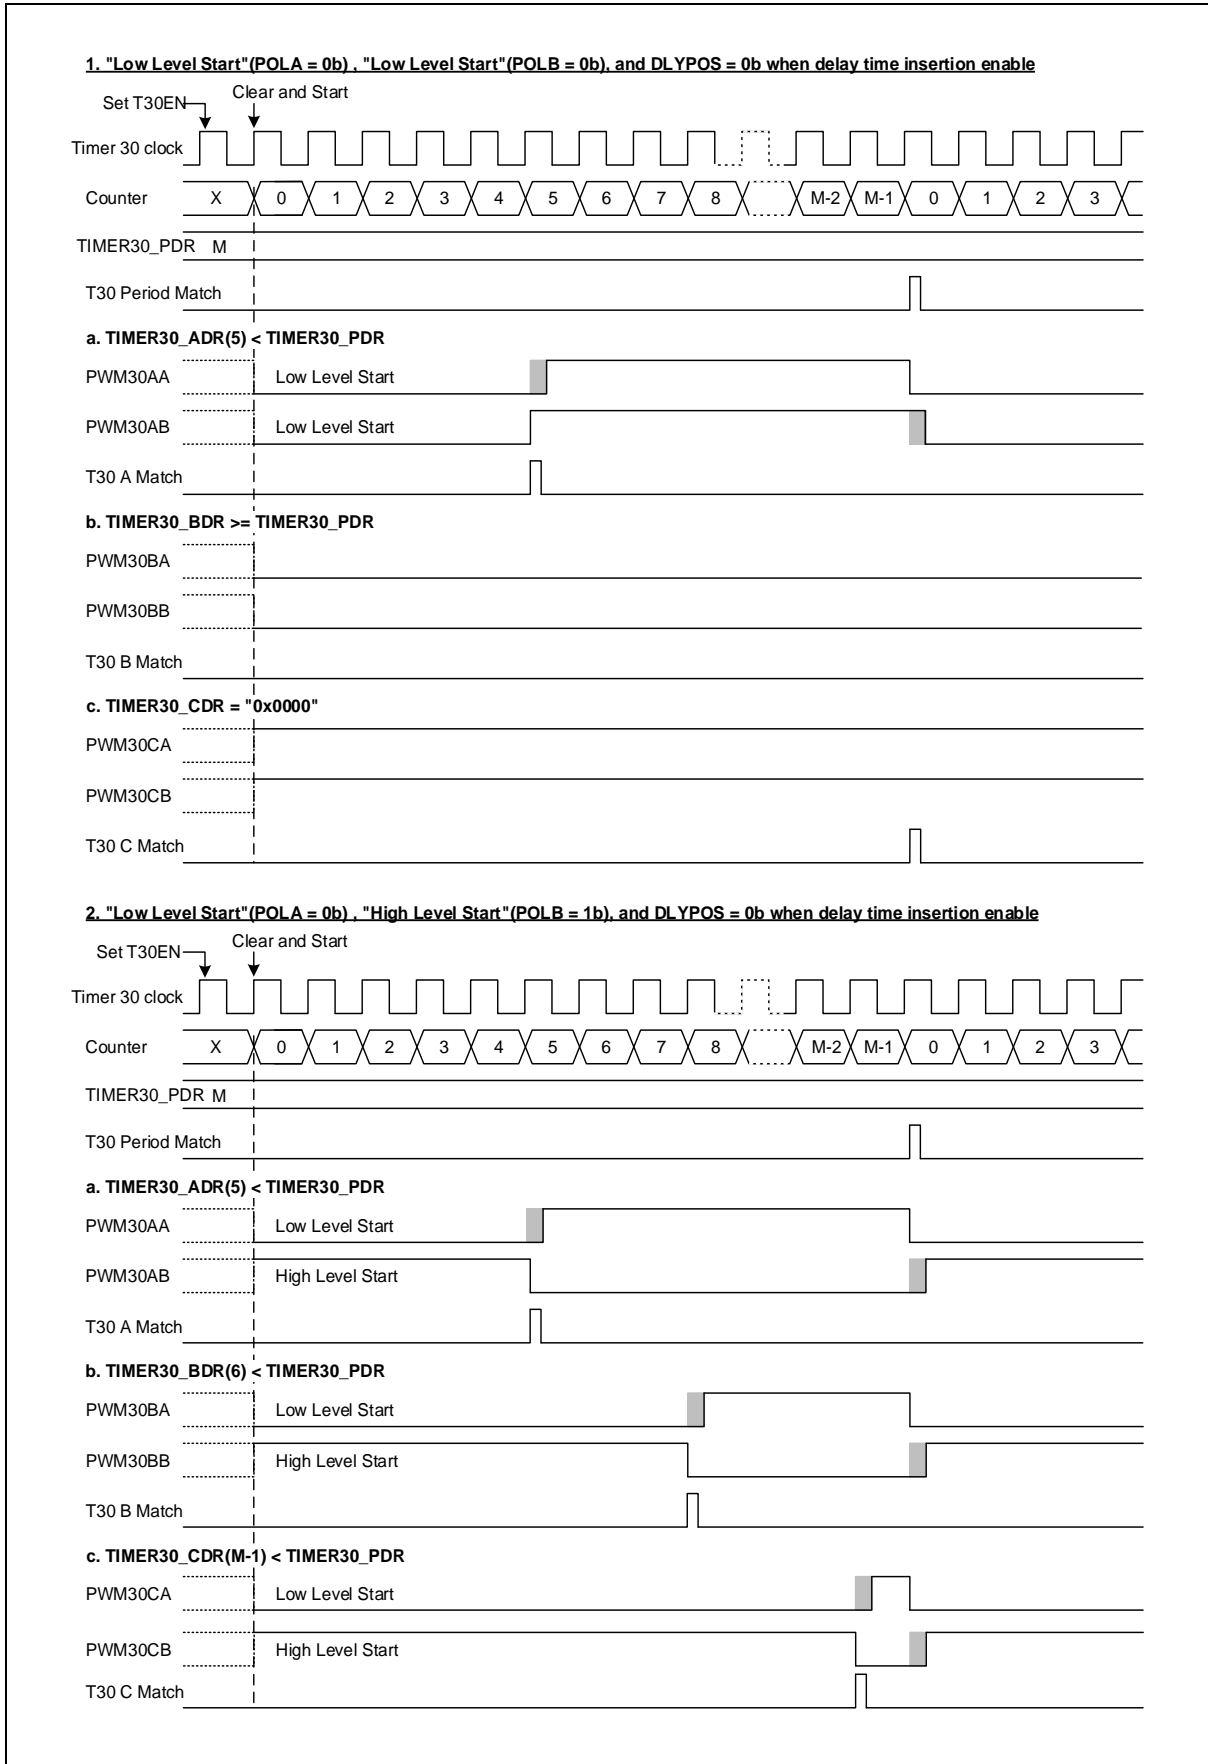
1. "Low Level Start"(POLA = 0b) , "Low Level Start"(POLB = 0b), and DLYPOS = 0b when delay time insertion enable

Set T30EN

Clear and Start

Timer 30 clock

Counter X 0 1 2 3 4 5 6 7 8 M-2 M-1 0 1 2 3

TIMER30_PDR M

T30 Period Match

a. TIMER30_ADR(5) < TIMER30_PDR

PWM30AA Low Level Start

PWM30AB Low Level Start

T30 A Match

b. TIMER30_BDR >= TIMER30_PDR

PWM30BA

PWM30BB

T30 B Match

c. TIMER30_CDR = "0x0000"

PWM30CA

PWM30CB

T30 C Match

2. "Low Level Start"(POLA = 0b) , "High Level Start"(POLB = 1b), and DLYPOS = 0b when delay time insertion enable

Set T30EN

Clear and Start

Timer 30 clock

Counter X 0 1 2 3 4 5 6 7 8 M-2 M-1 0 1 2 3

TIMER30_PDR M

T30 Period Match

a. TIMER30_ADR(5) < TIMER30_PDR

PWM30AA Low Level Start

PWM30AB High Level Start

T30 A Match

b. TIMER30_BDR(6) < TIMER30_PDR

PWM30BA Low Level Start

PWM30BB High Level Start

T30 B Match

c. TIMER30_CDR(M-1) < TIMER30_PDR

PWM30CA Low Level Start

PWM30CB High Level Start

T30 C Match